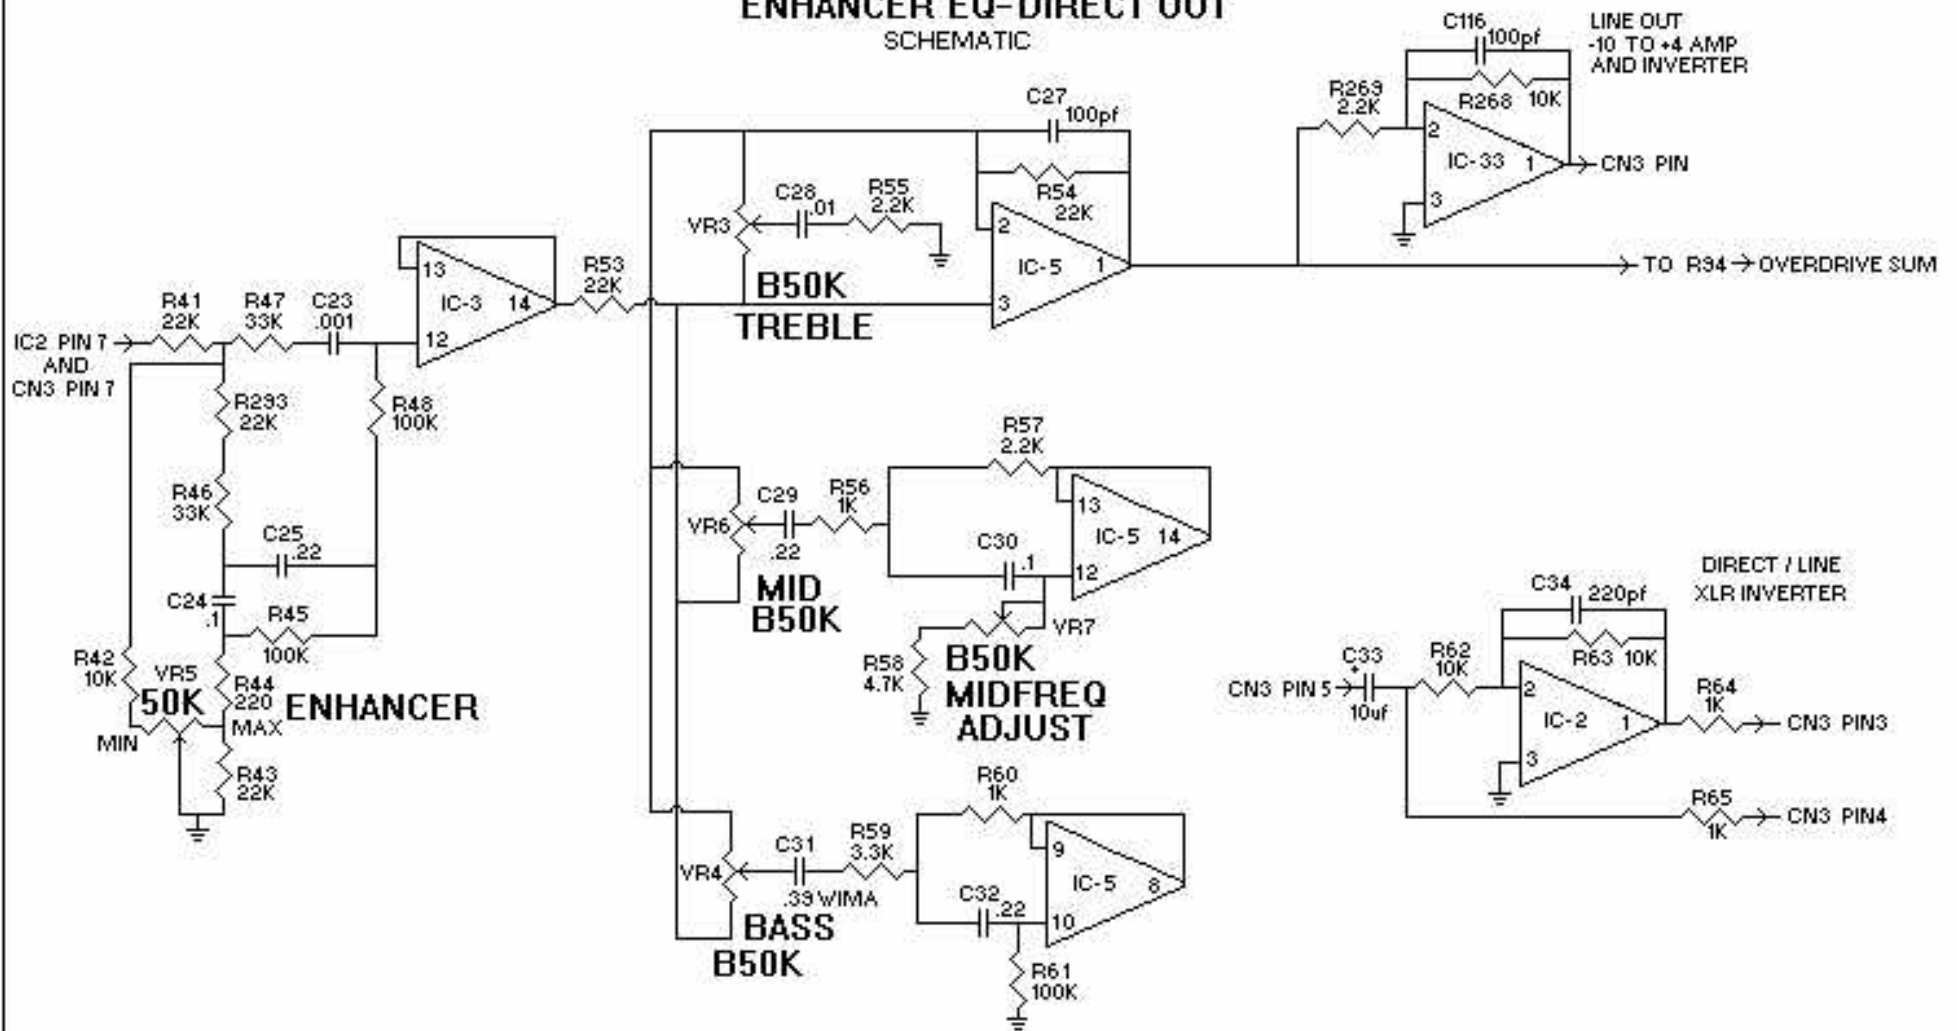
ENHANCER EQ–DIRECT OUT
SCHEMATIC

LINE OUT
-10 TO +4 AMP
AND INVERTER

C116 100pf
R269 2.2K
R268 10K
IC-33
2
3
1
CN3 PIN

C27 100pf
R54 22K
C28 .01
R55 2.2K
VR3
B50K
TREBLE
IC-5
2
3
1
TO R94 OVERDRIVE SUM

R53 22K
IC-3
13
12
14

IC2 PIN 7 AND CN3 PIN 7
R41 22K
R47 33K
C23 .001
R48 100K
R293 22K
R46 33K
C25 .22
C24 .1
R45 100K
R42 10K
VR5
50K
R44 220
MAX
MIN
ENHANCER
R43 22K

R57 2.2K
VR6
C29 .22
R56 1K
C30 .1
IC-5
13
12
14
MID
B50K
VR7
R58 4.7K
B50K
MIDFREQ
ADJUST

R60 1K
VR4
C31 .39 WIMA
R59 3.3K
C32 .22
IC-5
9
10
8
BASS
B50K
R61 100K

DIRECT / LINE
XLR INVERTER
C34 220pf
R63 10K
CN3 PIN 5
C33 10uf
R62 10K
IC-2
2
3
1
R64 1K
CN3 PIN3
R65 1K
CN3 PIN4